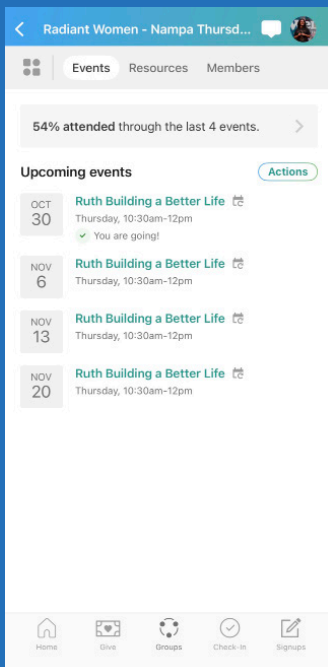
Radiant Women - Nampa Thursd...

Events Resources Members

54% attended through the last 4 events.

Upcoming events

Actions

OCT 30

Ruth Building a Better Life

Thursday, 10:30am-12pm

You are going!

NOV 6

Ruth Building a Better Life

Thursday, 10:30am-12pm

NOV 13

Ruth Building a Better Life

Thursday, 10:30am-12pm

NOV 20

Ruth Building a Better Life

Thursday, 10:30am-12pm

Home Give Groups Check-In Signups